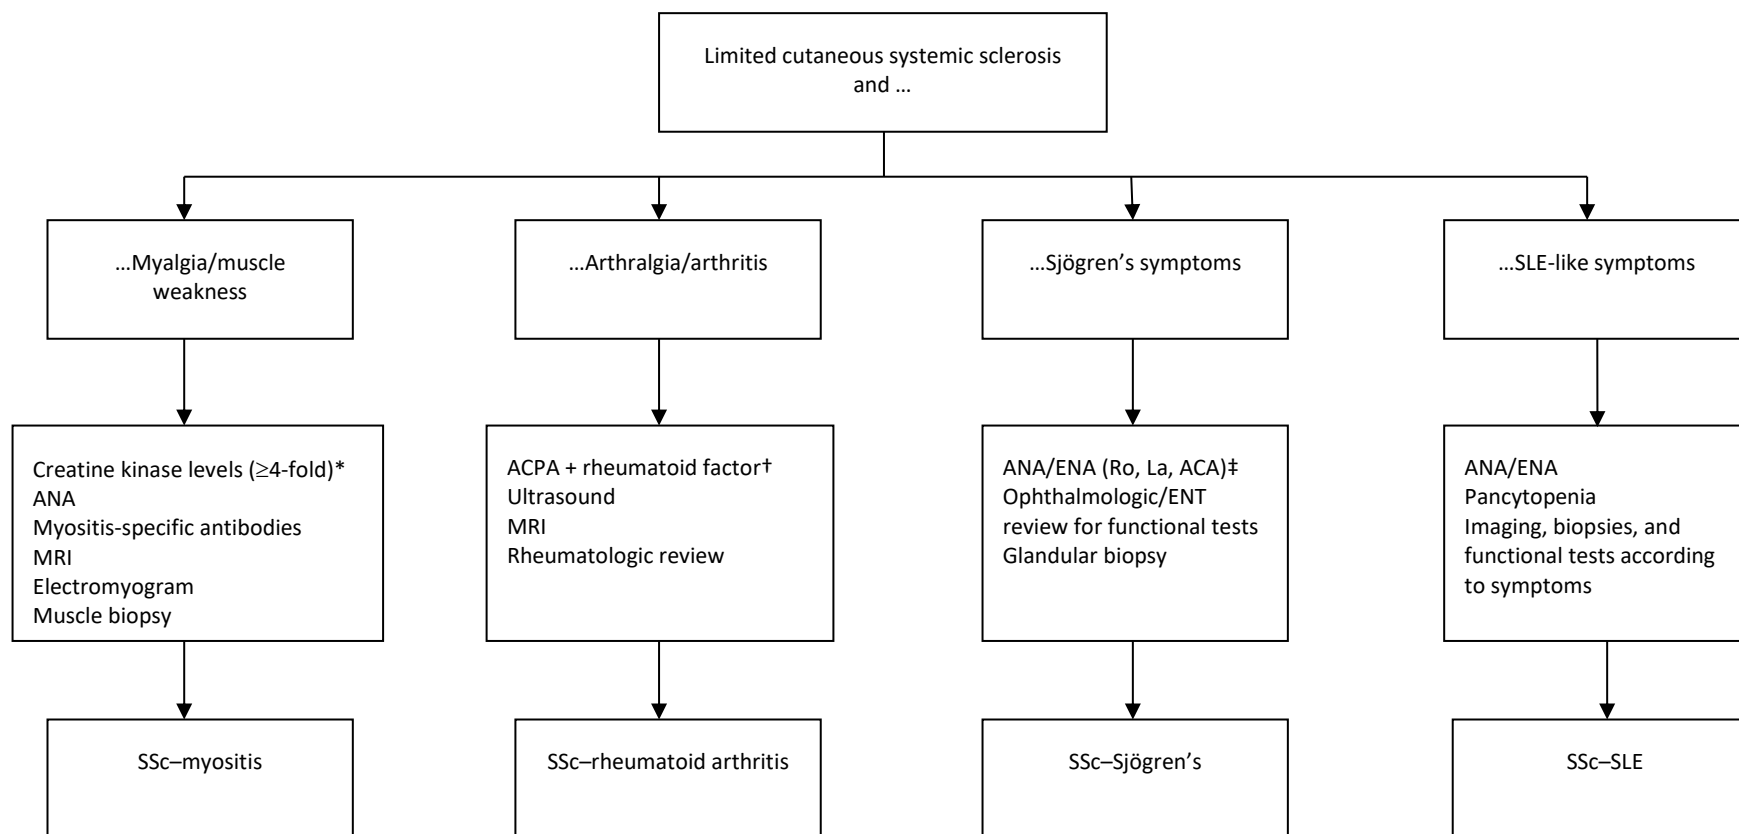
Limited cutaneous systemic sclerosis and …

…Myalgia/muscle weakness

…Arthralgia/arthritis

…Sjögren's symptoms

…SLE-like symptoms

Creatine kinase levels (≥4-fold)*
ANA
Myositis-specific antibodies
MRI
Electromyogram
Muscle biopsy

ACPA + rheumatoid factor†
Ultrasound
MRI
Rheumatologic review

ANA/ENA (Ro, La, ACA)‡
Ophthalmologic/ENT review for functional tests
Glandular biopsy

ANA/ENA
Pancytopenia
Imaging, biopsies, and functional tests according to symptoms

SSc–myositis

SSc–rheumatoid arthritis

SSc–Sjögren's

SSc–SLE